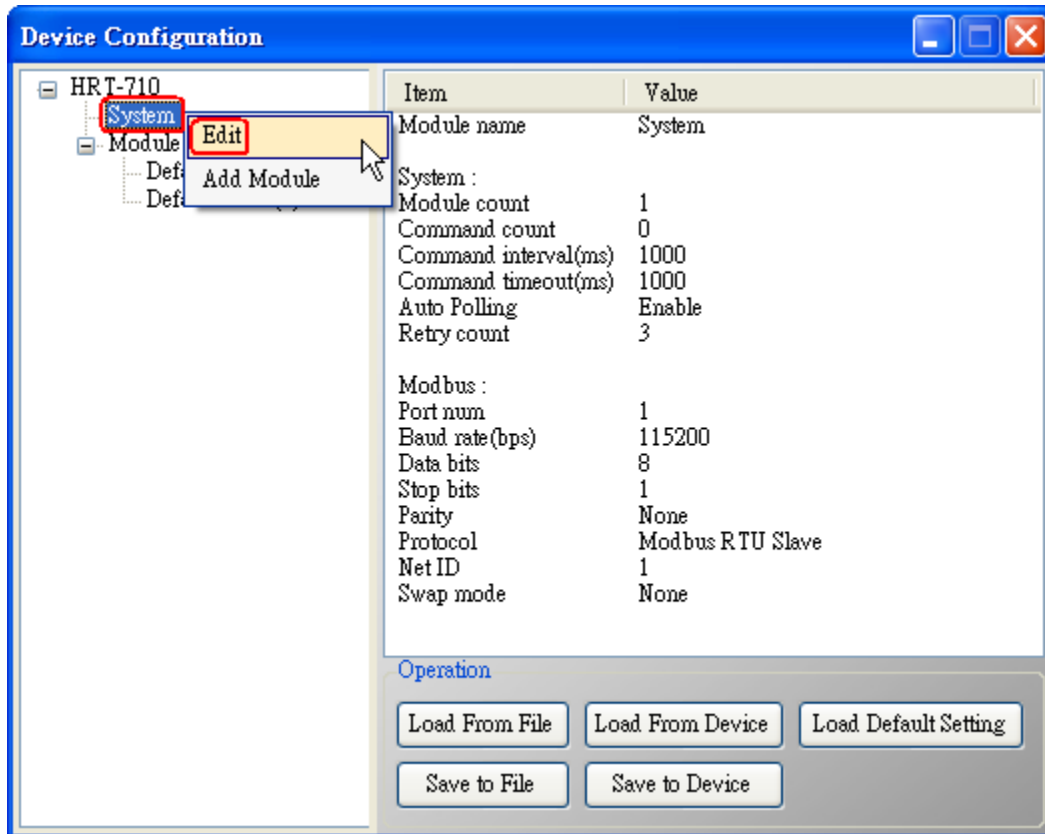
Device Configuration

HRT-710
System
Module
Defa
Defa

Edit
Add Module

| Item | Value |
|---|---|
| Module name | System |
| System : | |
| Module count | 1 |
| Command count | 0 |
| Command interval(ms) | 1000 |
| Command timeout(ms) | 1000 |
| Auto Polling | Enable |
| Retry count | 3 |
| Modbus : | |
| Port num | 1 |
| Baud rate(bps) | 115200 |
| Data bits | 8 |
| Stop bits | 1 |
| Parity | None |
| Protocol | Modbus RTU Slave |
| Net ID | 1 |
| Swap mode | None |

Operation
Load From File
Load From Device
Load Default Setting
Save to File
Save to Device